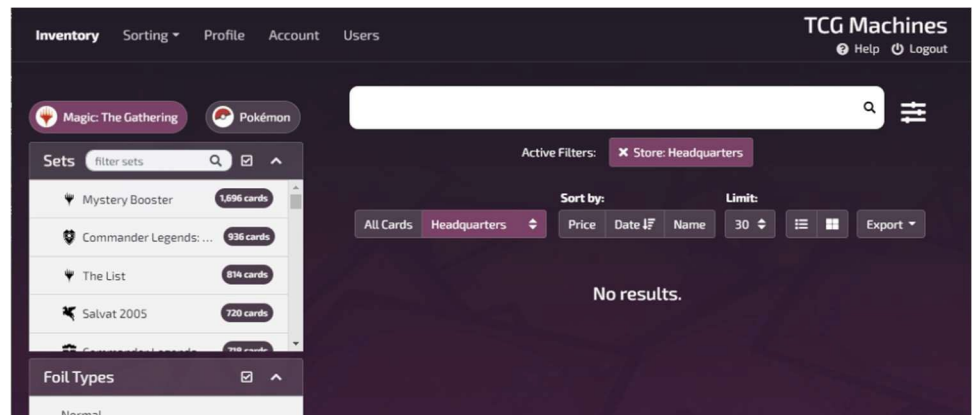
Inventory Sorting Profile Account Users

TCG Machines
Help Logout

Magic: The Gathering Pokémon

Sets filter sets

Mystery Booster 1,696 cards
Commander Legends: ... 936 cards
The List 814 cards
Salvat 2005 720 cards
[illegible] 718 cards

Foil Types

Normal

Active Filters: ✕ Store: Headquarters

Sort by: Limit:

All Cards Headquarters Price Date Name 30 Export

No results.